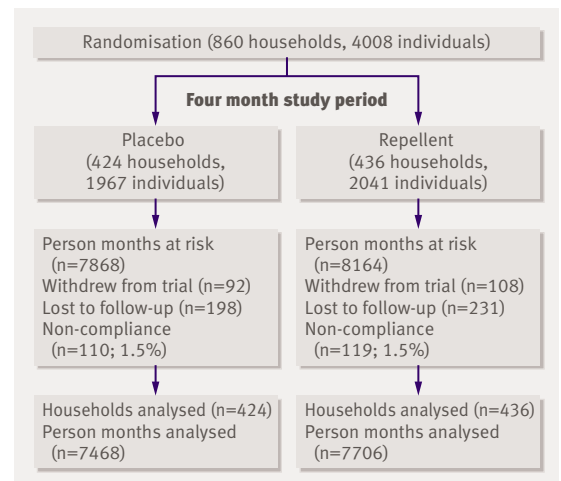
Randomisation (860 households, 4008 individuals)

Four month study period

Placebo
(424 households, 1967 individuals)

Repellent
(436 households, 2041 individuals)

Person months at risk (n=7868)
Withdrew from trial (n=92)
Lost to follow-up (n=198)
Non-compliance (n=110; 1.5%)

Person months at risk (n=8164)
Withdrew from trial (n=108)
Lost to follow-up (n=231)
Non-compliance (n=119; 1.5%)

Households analysed (n=424)
Person months analysed (n=7468)

Households analysed (n=436)
Person months analysed (n=7706)